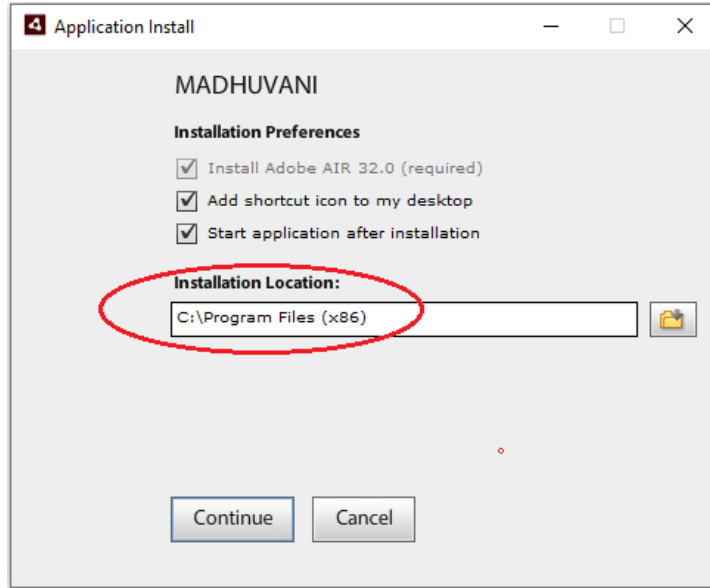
Application Install

MADHUVANI

Installation Preferences

Install Adobe AIR 32.0 (required)

Add shortcut icon to my desktop

Start application after installation

Installation Location:

C:\Program Files (x86)

Continue

Cancel